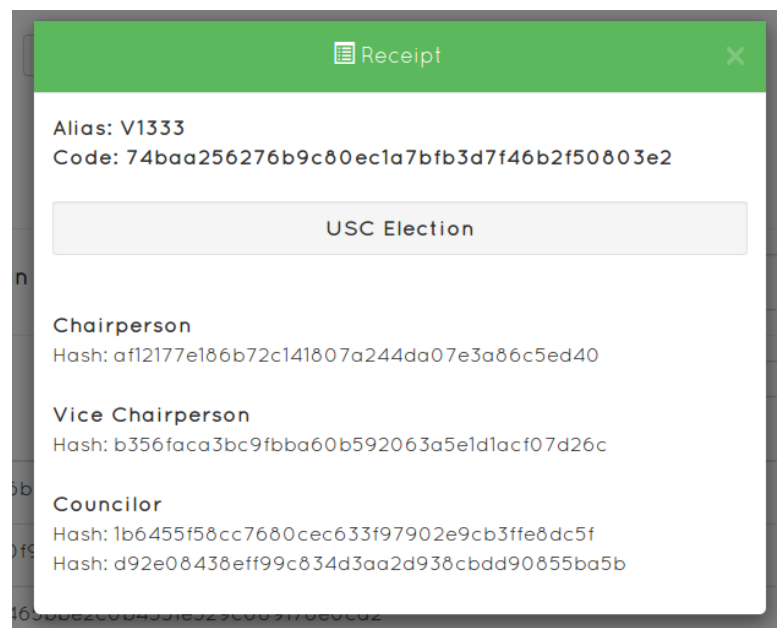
Receipt

×

Alias: V1333
Code: 74baa256276b9c80ec1a7bfb3d7f46b2f50803e2

USC Election

Chairperson
Hash: af12177e186b72c141807a244da07e3a86c5ed40

Vice Chairperson
Hash: b356faca3bc9fbba60b592063a5e1d1acf07d26c

Councilor
Hash: 1b6455f58cc7680cec633f97902e9cb3ffe8dc5f
Hash: d92e08438eff99c834d3aa2d938cbdd90855ba5b